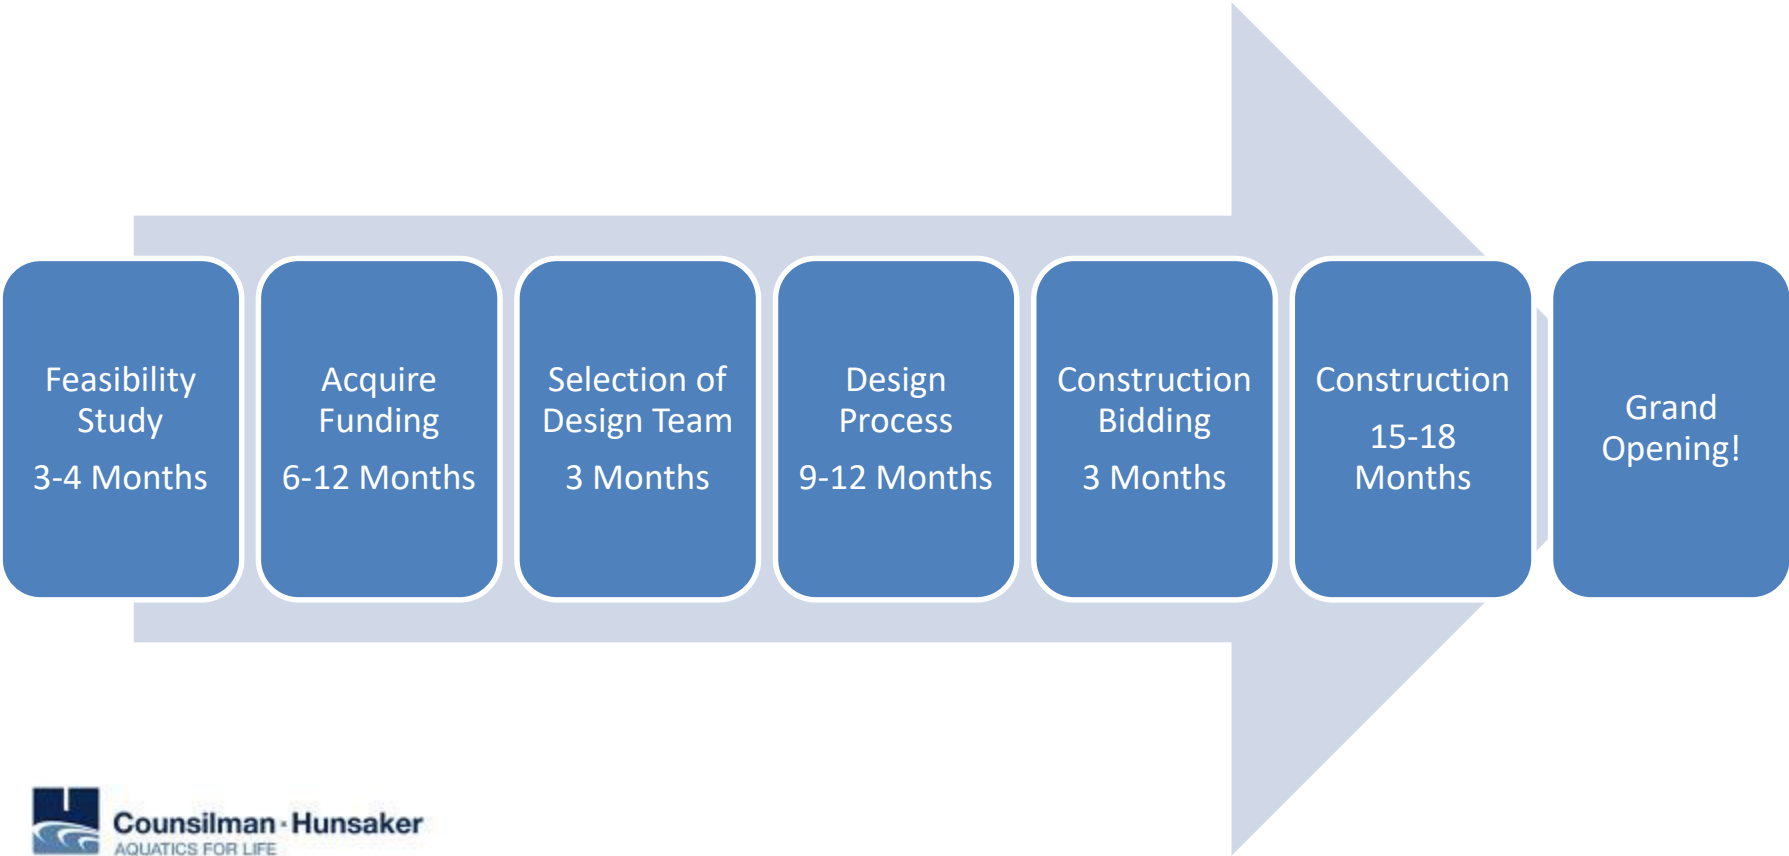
Feasibility Study
3-4 Months

Acquire Funding
6-12 Months

Selection of Design Team
3 Months

Design Process
9-12 Months

Construction Bidding
3 Months

Construction
15-18 Months

Grand Opening!

Counsilman · Hunsaker
AQUATICS FOR LIFE